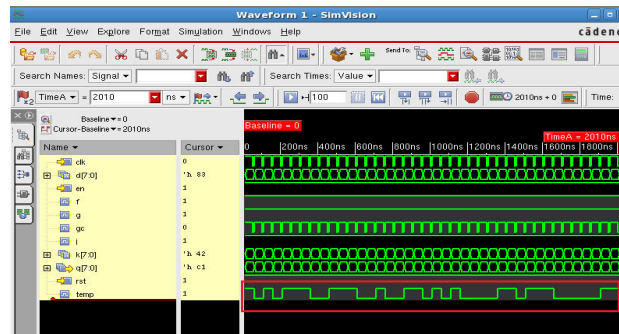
Waveform 1 - SimVision

File Edit View Explore Format Simulation Windows Help

Send To:

cāden

Search Names: Signal ▾

Search Times: Value ▾

TimeA ▾ = 2010 ns ▾

100

2010ns + 0

Time:

Baseline ▾ = 0
Cursor-Baseline ▾ = 2010ns

Baseline = 0

TimeA = 2010ns

| Name ▾ | Cursor ▾ |
|---|---|
| clk | 0 |
| d[7:0] | 'h 83 |
| en | 1 |
| f | 1 |
| g | 1 |
| gc | 0 |
| i | 1 |
| k[7:0] | 'h 42 |
| q[7:0] | 'h c1 |
| rst | 1 |
| temp | 1 |

0 |200ns |400ns |600ns |800ns |1000ns |1200ns |1400ns |1600ns |1800ns